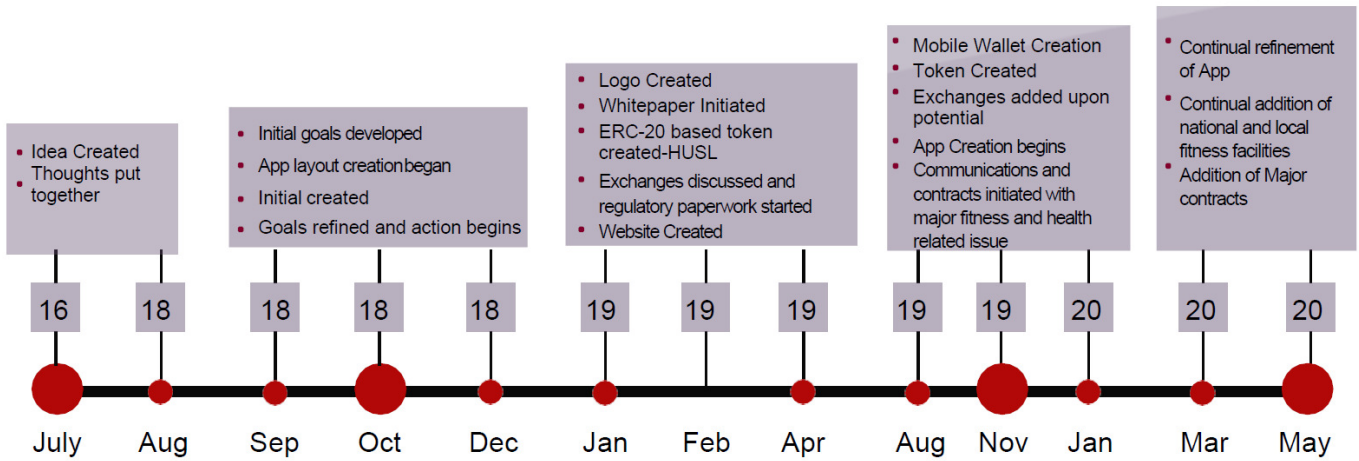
Idea Created
Thoughts put together

Initial goals developed
App layout creationbegan
Initial created
Goals refined and action begins

Logo Created
Whitepaper Initiated
ERC-20 based token created-HUSL
Exchanges discussed and regulatory paperwork started
Website Created

Mobile Wallet Creation
Token Created
Exchanges added upon potential
App Creation begins
Communications and contracts initiated with major fitness and health related issue

Continual refinement of App
Continual addition of national and local fitness facilities
Addition of Major contracts

16 July
18 Aug
18 Sep
18 Oct
18 Dec
19 Jan
19 Feb
19 Apr
19 Aug
19 Nov
20 Jan
20 Mar
20 May